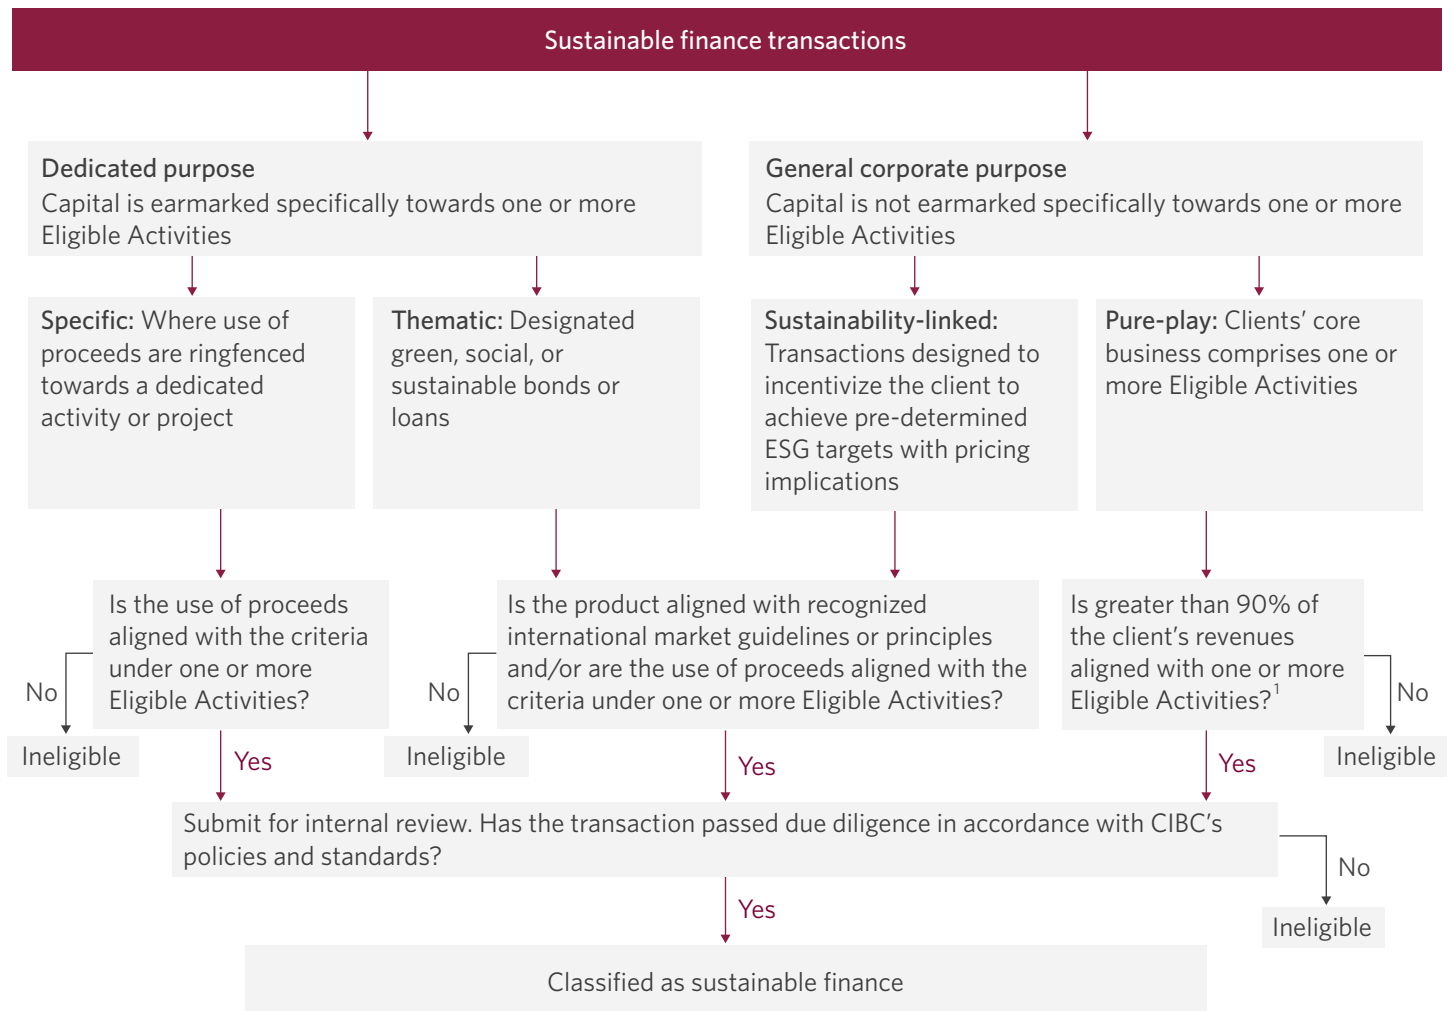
Sustainable finance transactions

Dedicated purpose
Capital is earmarked specifically towards one or more Eligible Activities

General corporate purpose
Capital is not earmarked specifically towards one or more Eligible Activities

Specific: Where use of proceeds are ringfenced towards a dedicated activity or project

Thematic: Designated green, social, or sustainable bonds or loans

Sustainability-linked: Transactions designed to incentivize the client to achieve pre-determined ESG targets with pricing implications

Pure-play: Clients' core business comprises one or more Eligible Activities

Is the use of proceeds aligned with the criteria under one or more Eligible Activities?

No

Ineligible

Yes

Is the product aligned with recognized international market guidelines or principles and/or are the use of proceeds aligned with the criteria under one or more Eligible Activities?

No

Ineligible

Yes

Is greater than 90% of the client's revenues aligned with one or more Eligible Activities?$^1$

No

Ineligible

Yes

Submit for internal review. Has the transaction passed due diligence in accordance with CIBC's policies and standards?

No

Ineligible

Yes

Classified as sustainable finance